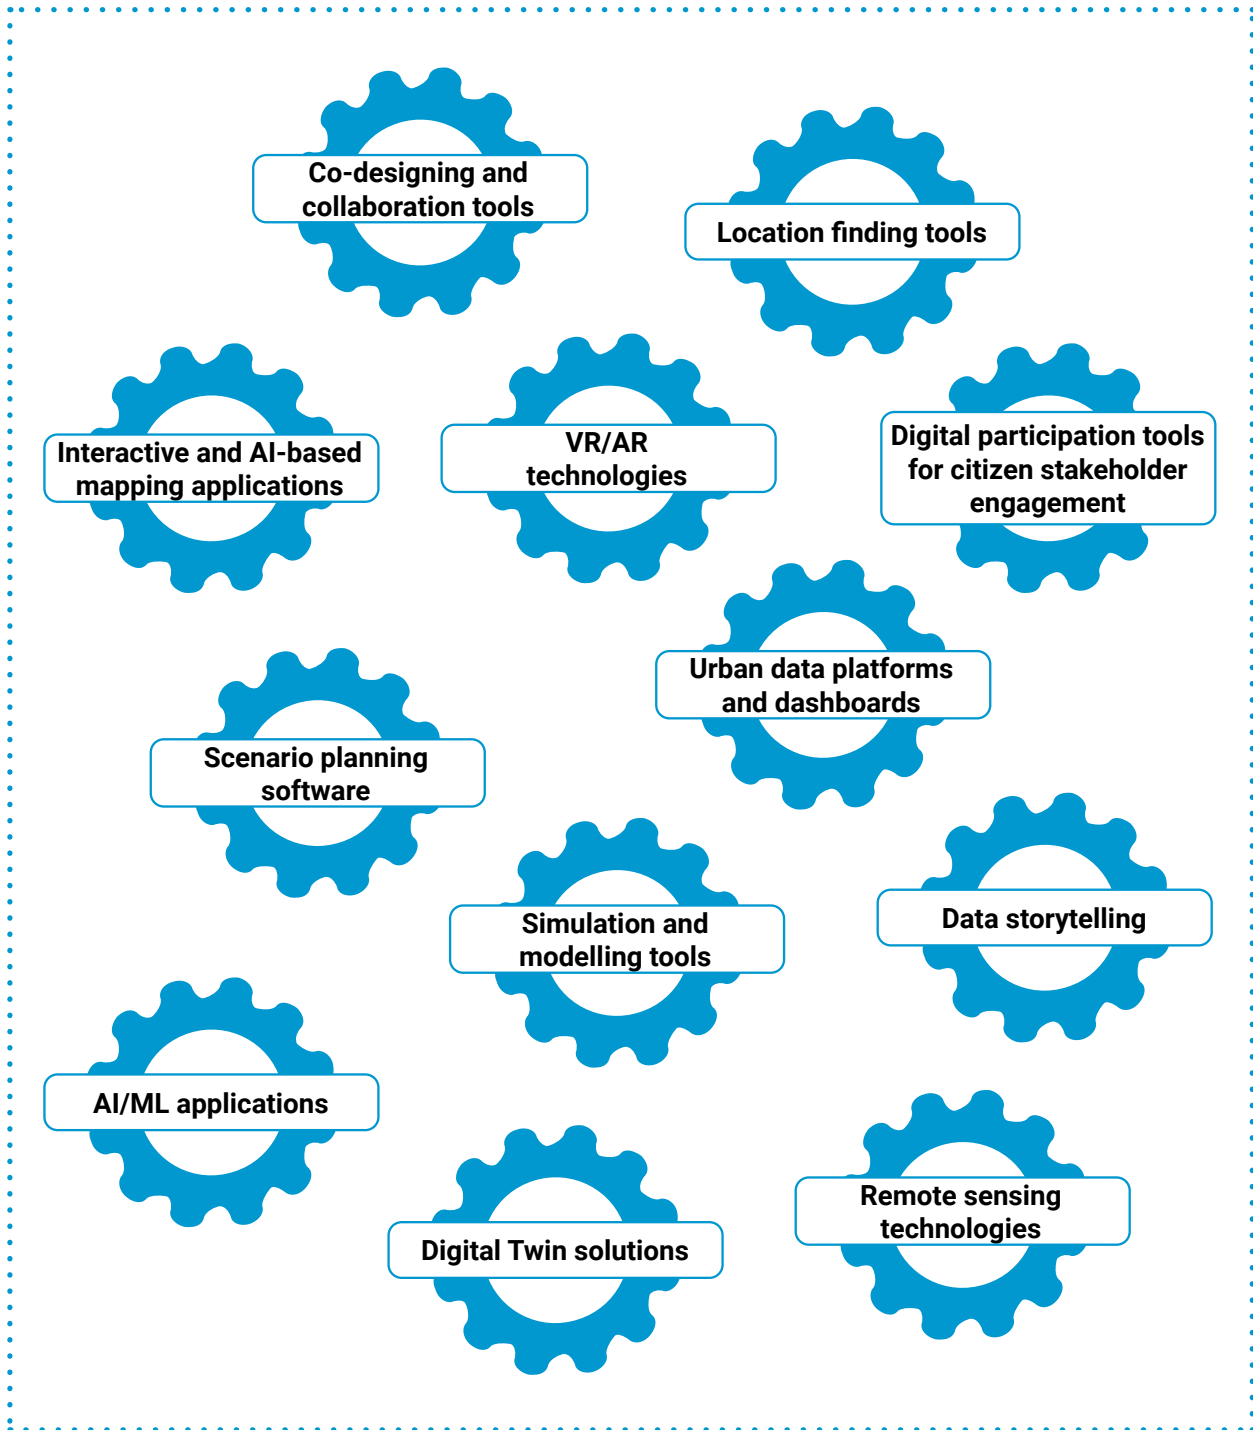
Co-designing and collaboration tools

Location finding tools

Interactive and AI-based mapping applications

VR/AR technologies

Digital participation tools for citizen stakeholder engagement

Urban data platforms and dashboards

Scenario planning software

Simulation and modelling tools

Data storytelling

AI/ML applications

Digital Twin solutions

Remote sensing technologies